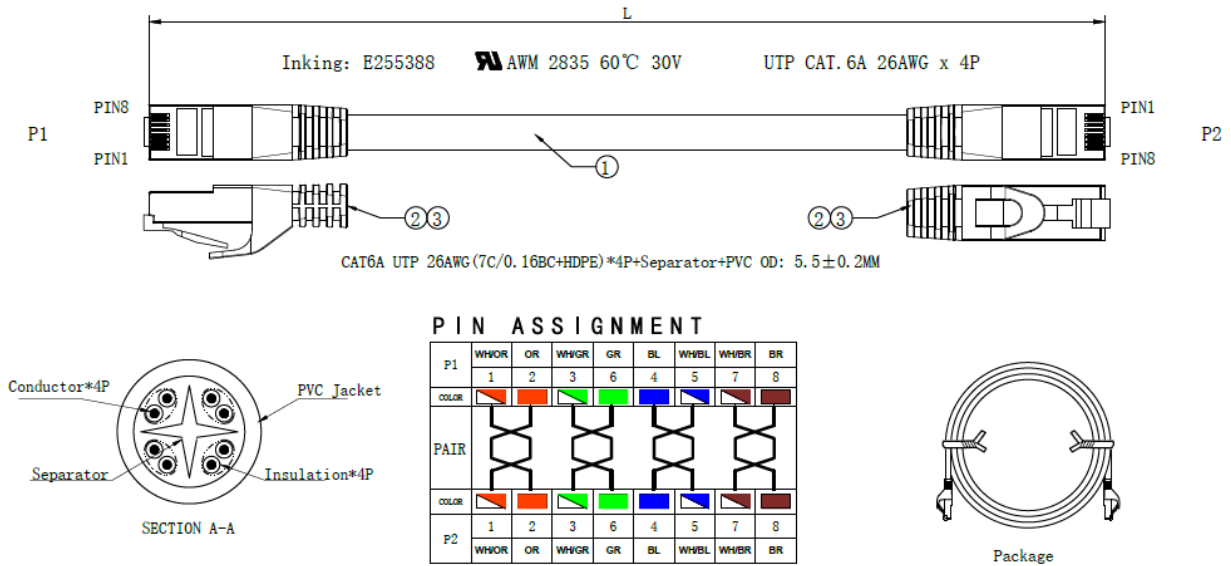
L

Inking: E255388 AWM 2835 60℃ 30V UTP CAT.6A 26AWG x 4P

PIN8
P1
PIN1

PIN1
P2
PIN8

1

2 3

2 3

CAT6A UTP 26AWG(7C/0.16BC+HDPE)*4P+Separator+PVC OD: 5.5±0.2MM

Conductor*4P
PVC Jacket
Separator
Insulation*4P
SECTION A-A

PIN ASSIGNMENT

| P1 | WH/OR | OR | WH/GR | GR | BL | WH/BL | WH/BR | BR |
|---|---|---|---|---|---|---|---|---|
| | 1 | 2 | 3 | 6 | 4 | 5 | 7 | 8 |
| COLOR | | | | | | | | |
| PAIR | | | | | | | | |
| COLOR | | | | | | | | |
| P2 | 1 | 2 | 3 | 6 | 4 | 5 | 7 | 8 |
| | WH/OR | OR | WH/GR | GR | BL | WH/BL | WH/BR | BR |

Package